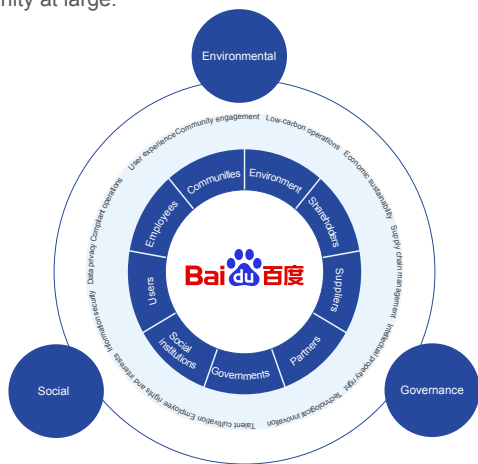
nity at large.

Environmental

Social

Governance

User experience Community engagement Low-carbon operations Economic sustainability Supply chain management Intellectual property right Technological innovation Talent cultivation Employee rights and interests Information security Data privacy Compliant operations

Communities
Environment
Shareholders
Suppliers
Partners
Governments
Social institutions
Users
Employees

Bai du 百度